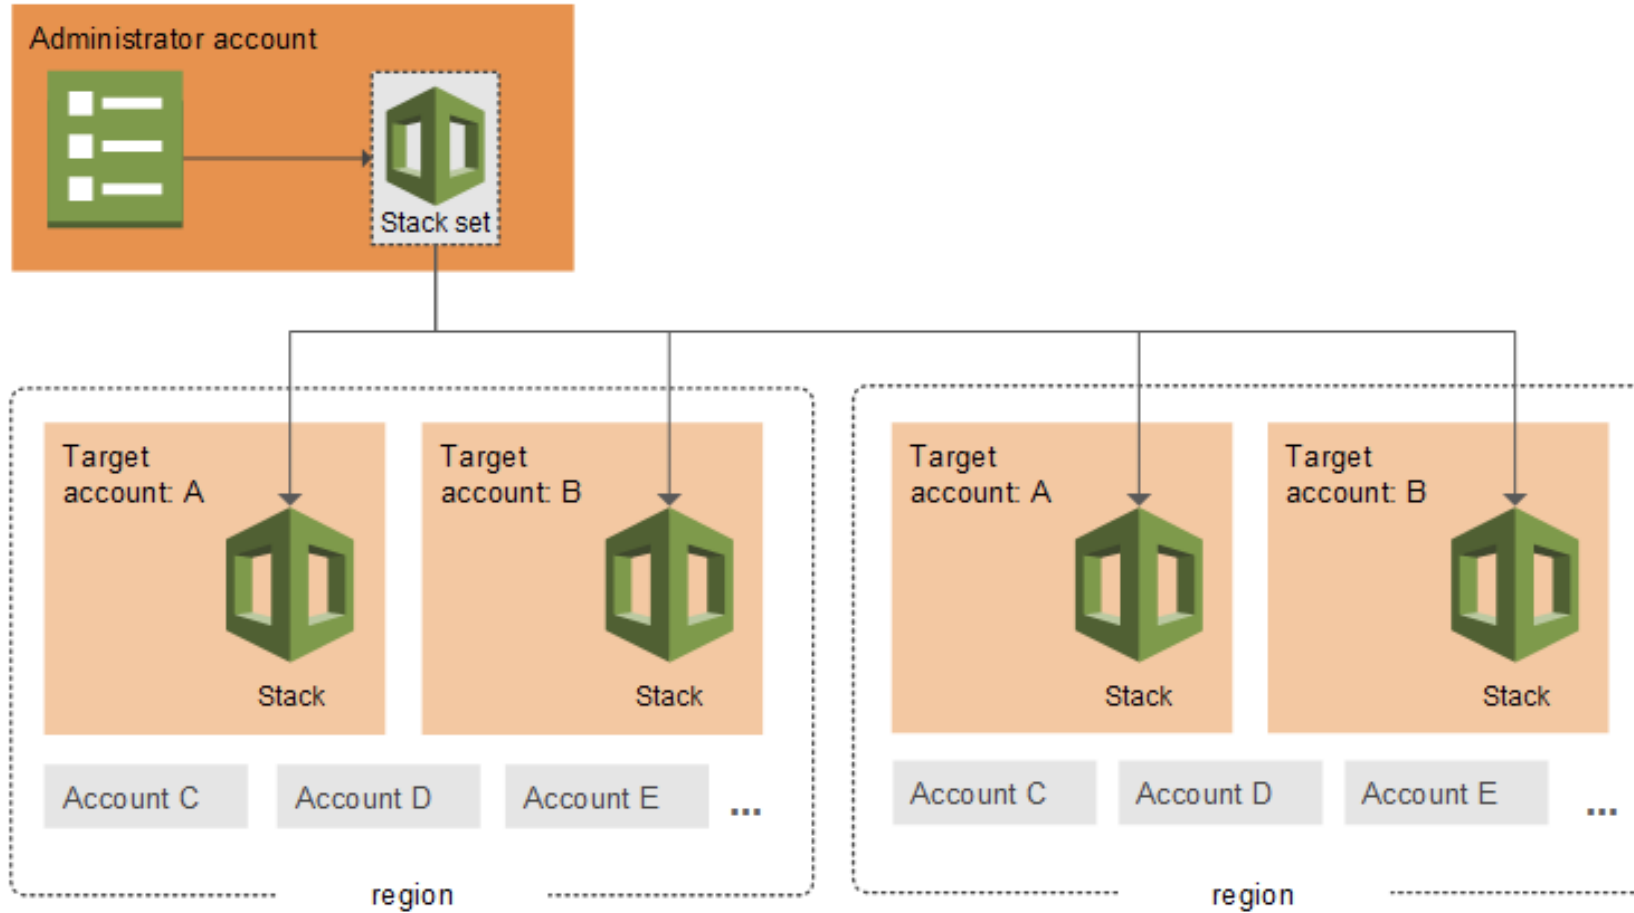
Administrator account

Stack set

Target account: A

Stack

Target account: B

Stack

Account C

Account D

Account E

...

region

Target account: A

Stack

Target account: B

Stack

Account C

Account D

Account E

...

region